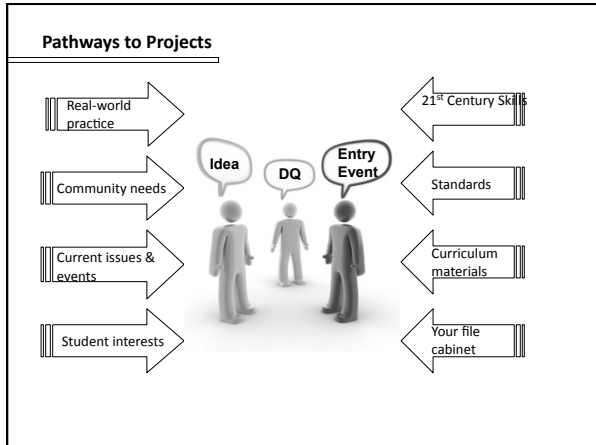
Pathways to Projects

Real-world practice

Community needs

Current issues & events

Student interests

Idea

DQ

Entry Event

$21^{st}$ Century Skills

Standards

Curriculum materials

Your file cabinet